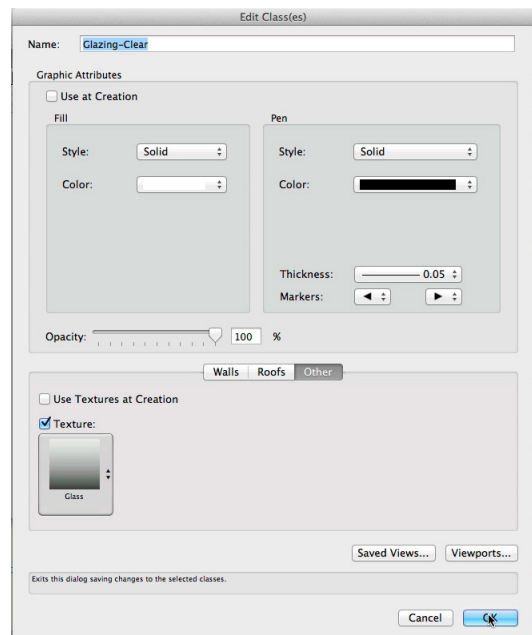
Edit Class(es)

Name: Glazing-Clear

Graphic Attributes

Use at Creation

Fill

Style: Solid

Color:

Pen

Style: Solid

Color:

Thickness: 0.05

Markers: ◄ ►

Opacity: 100 %

Walls | Roofs | Other

Use Textures at Creation

Texture:

Glass

Saved Views... Viewports...

Exits this dialog saving changes to the selected classes.

Cancel OK